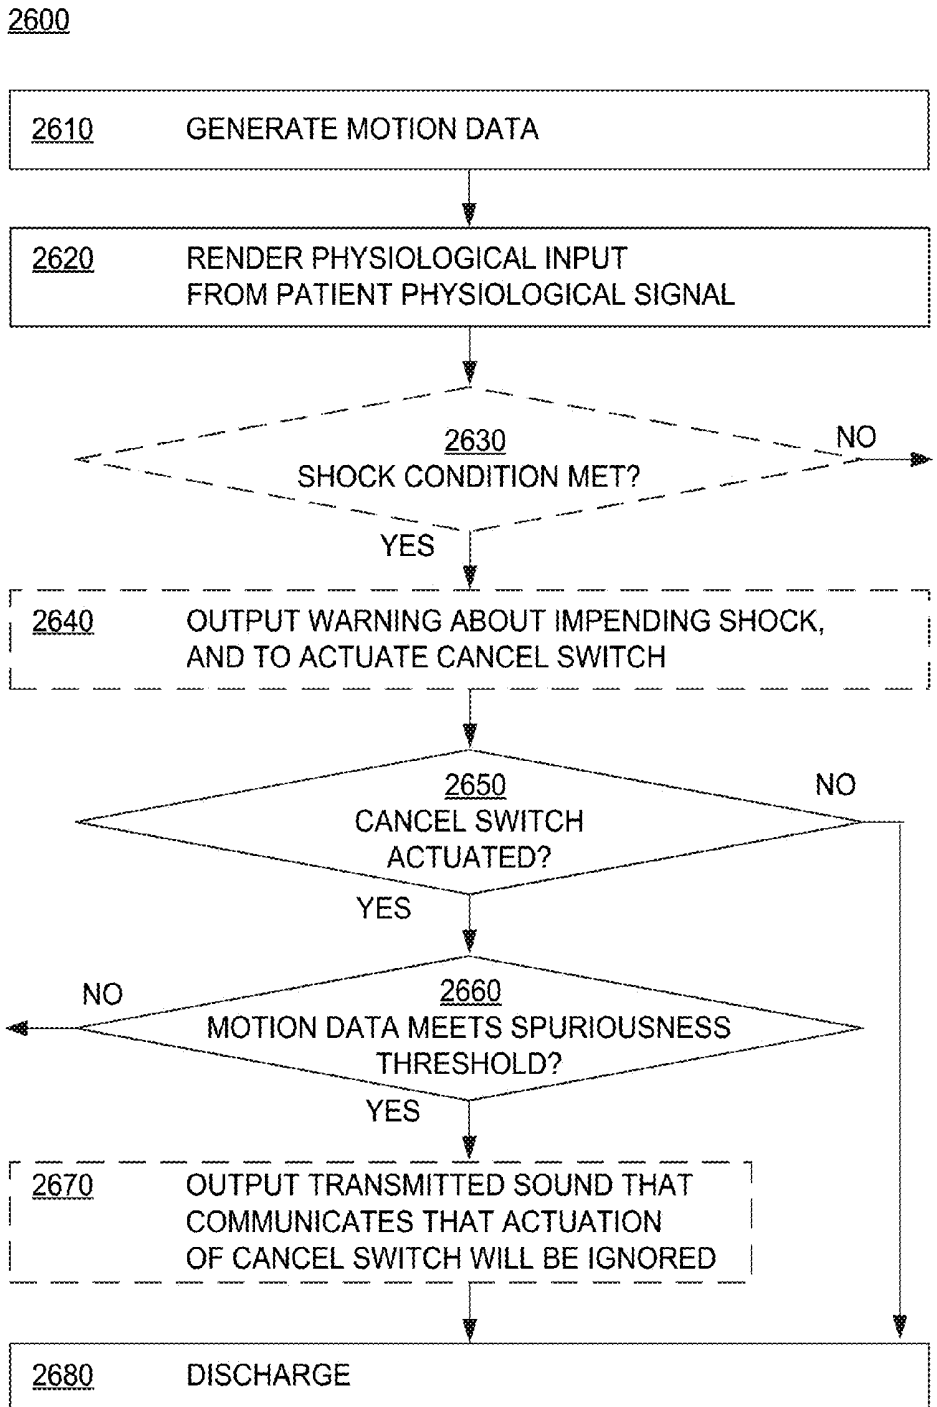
2600

2610 GENERATE MOTION DATA

2620 RENDER PHYSIOLOGICAL INPUT FROM PATIENT PHYSIOLOGICAL SIGNAL

2630
SHOCK CONDITION MET?

NO

YES

2640 OUTPUT WARNING ABOUT IMPENDING SHOCK, AND TO ACTUATE CANCEL SWITCH

2650
CANCEL SWITCH ACTUATED?

NO

YES

NO

2660
MOTION DATA MEETS SPURIOUSNESS THRESHOLD?

YES

2670 OUTPUT TRANSMITTED SOUND THAT COMMUNICATES THAT ACTUATION OF CANCEL SWITCH WILL BE IGNORED

2680 DISCHARGE